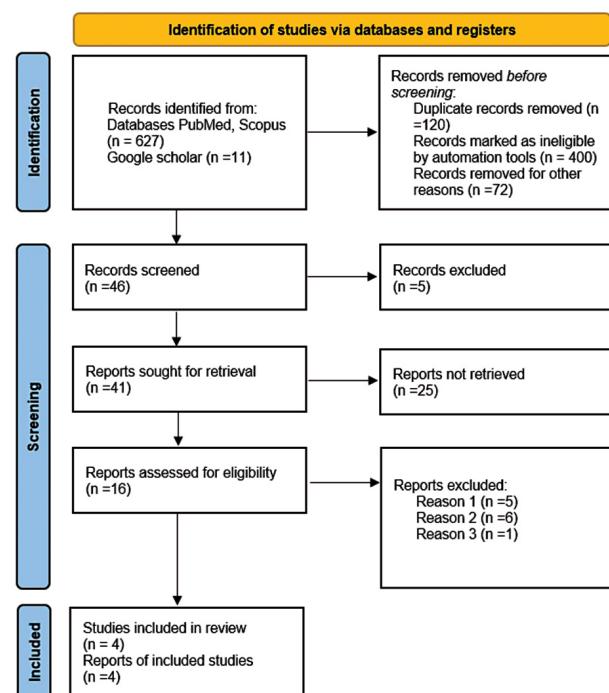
Identification of studies via databases and registers

Identification

Records identified from:
Databases PubMed, Scopus (n = 627)
Google scholar (n =11)

Records removed *before screening*:
Duplicate records removed (n =120)
Records marked as ineligible by automation tools (n = 400)
Records removed for other reasons (n =72)

Screening

Records screened
(n =46)

Records excluded
(n =5)

Reports sought for retrieval
(n =41)

Reports not retrieved
(n =25)

Reports assessed for eligibility
(n =16)

Reports excluded:
Reason 1 (n =5)
Reason 2 (n =6)
Reason 3 (n =1)

Included

Studies included in review
(n = 4)
Reports of included studies
(n =4)